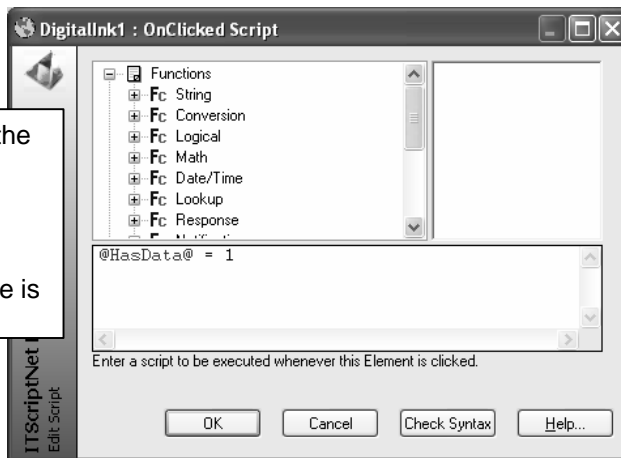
DigitalInk1 : OnClicked Script

Functions
Fc String
Fc Conversion
Fc Logical
Fc Math
Fc Date/Time
Fc Lookup
Fc Response
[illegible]

the

e is

@HasData@ = 1

Enter a script to be executed whenever this Element is clicked.

ITScriptNet
Edit Script

OK
Cancel
Check Syntax
Help...